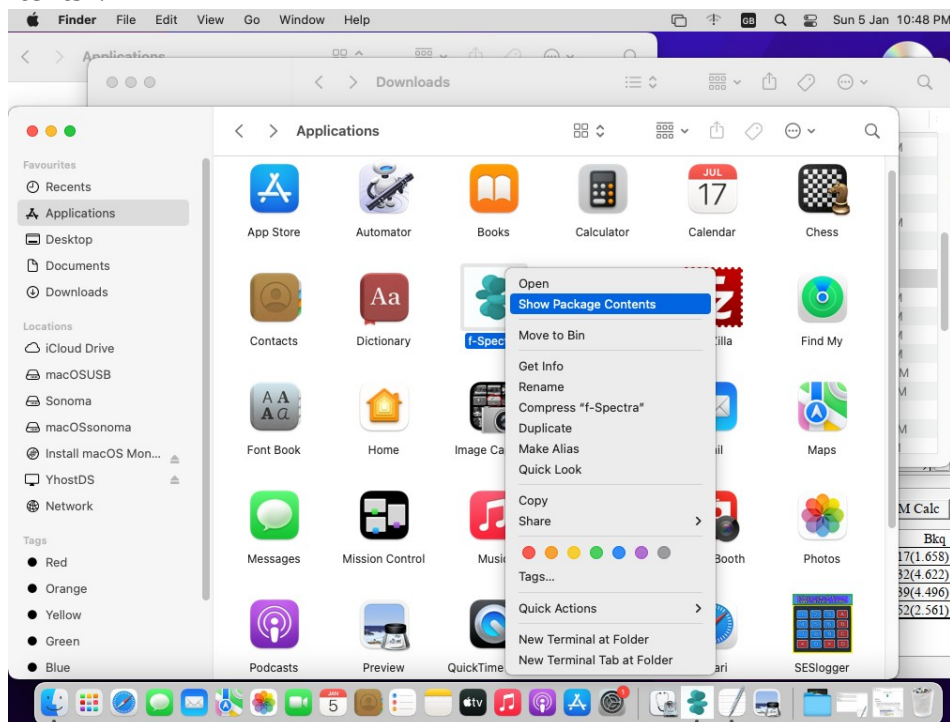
Finder File Edit View Go Window Help

GB

Sun 5 Jan 10:48 PM

Applications

Downloads

Applications

Favourites
Recents
Applications
Desktop
Documents
Downloads

Locations
iCloud Drive
macOSUSB
Sonoma
macOSsonoma
Install macOS Mon...
YhostDS
Network

Tags
Red
Orange
Yellow
Green
Blue

App Store
Automator
Books
Calculator
JUL 17
Calendar
Chess
Contacts
Aa
Dictionary
f-Spec
illa
Find My
Font Book
Home
Image Ca
il
Maps
Messages
Mission Control
Musi
Booth
Photos
Podcasts
Preview
QuickTime
ari
SESlogger

Open
Show Package Contents
Move to Bin
Get Info
Rename
Compress "f-Spectra"
Duplicate
Make Alias
Quick Look
Copy
Share
Tags...
Quick Actions
New Terminal at Folder
New Terminal Tab at Folder

M Calc
Bkq
17(1.658)
32(4.622)
39(4.496)
52(2.561)

JAN 5
tv